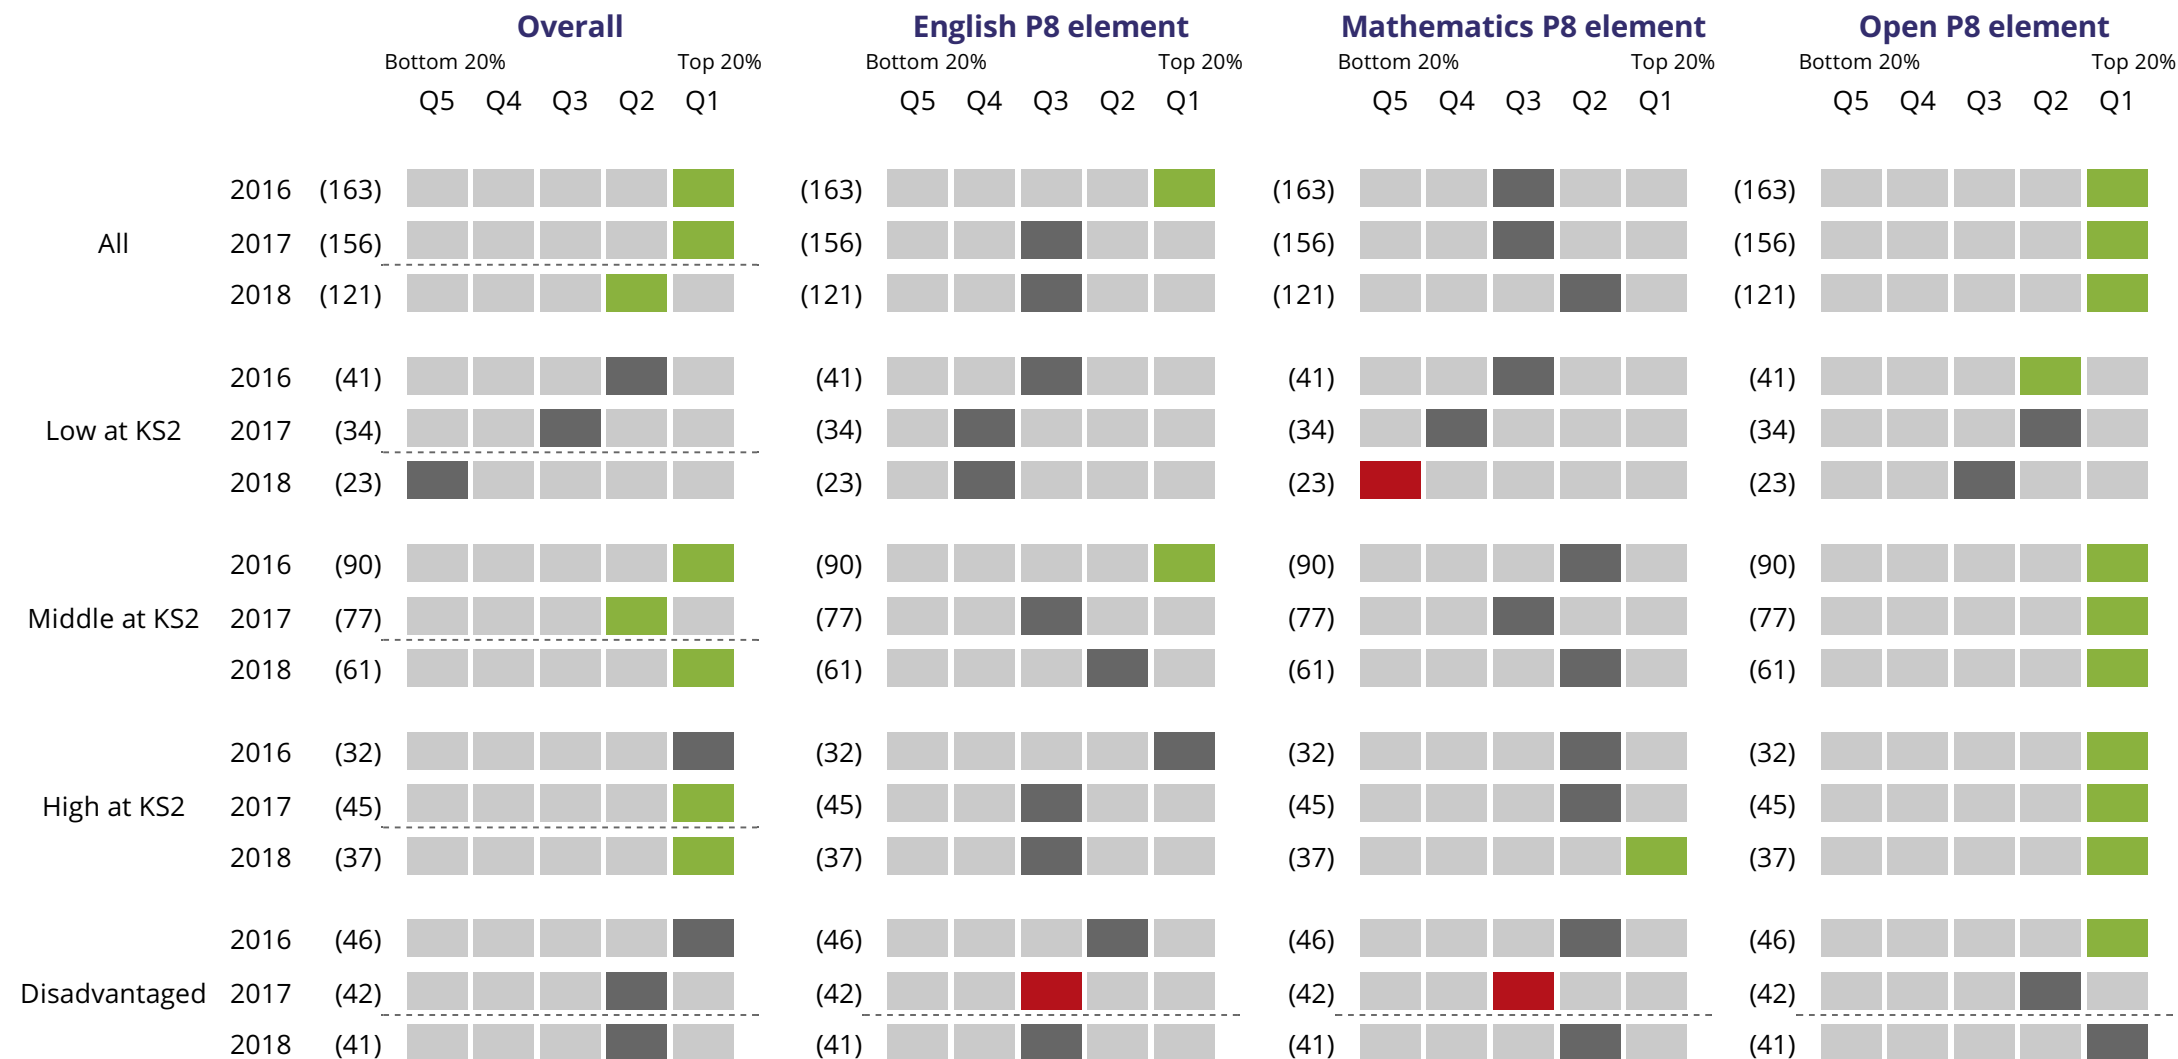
Overall
Bottom 20% Top 20%
Q5 Q4 Q3 Q2 Q1

English P8 element
Bottom 20% Top 20%
Q5 Q4 Q3 Q2 Q1

Mathematics P8 element
Bottom 20% Top 20%
Q5 Q4 Q3 Q2 Q1

Open P8 element
Bottom 20% Top 20%
Q5 Q4 Q3 Q2 Q1

All
2016 (163) (163) (163) (163)
2017 (156) (156) (156) (156)
2018 (121) (121) (121) (121)

Low at KS2
2016 (41) (41) (41) (41)
2017 (34) (34) (34) (34)
2018 (23) (23) (23) (23)

Middle at KS2
2016 (90) (90) (90) (90)
2017 (77) (77) (77) (77)
2018 (61) (61) (61) (61)

High at KS2
2016 (32) (32) (32) (32)
2017 (45) (45) (45) (45)
2018 (37) (37) (37) (37)

Disadvantaged
2016 (46) (46) (46) (46)
2017 (42) (42) (42) (42)
2018 (41) (41) (41) (41)